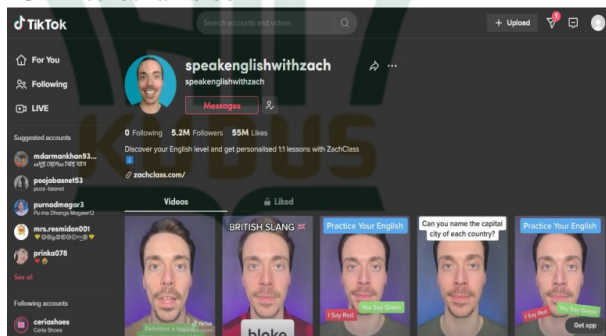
TikTok

Search accounts and videos

+ Upload

9

For You

Following

LIVE

Suggested accounts

mdarmankhan93...
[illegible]

poojabasnet53
pooja basnet

purnadmagar3
Pu-rna Dhenga Magaer12

mrs.resmidon001
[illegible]

prinka076
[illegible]

See all

Following accounts

ceriashoes
Ceria Shoes

speakenglishwithzach

speakenglishwithzach

Messages

0 Following 5.2M Followers 55M Likes

Discover your English level and get personalised 1:1 lessons with ZachClass

zachclass.com/

Videos

Liked

BRITISH SLANG

Practice Your English

Can you name the capital city of each country?

Practice Your English

Definition: a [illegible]

bloke

I Say Red

You Say Green

I Say Red

You Say Green

Get app